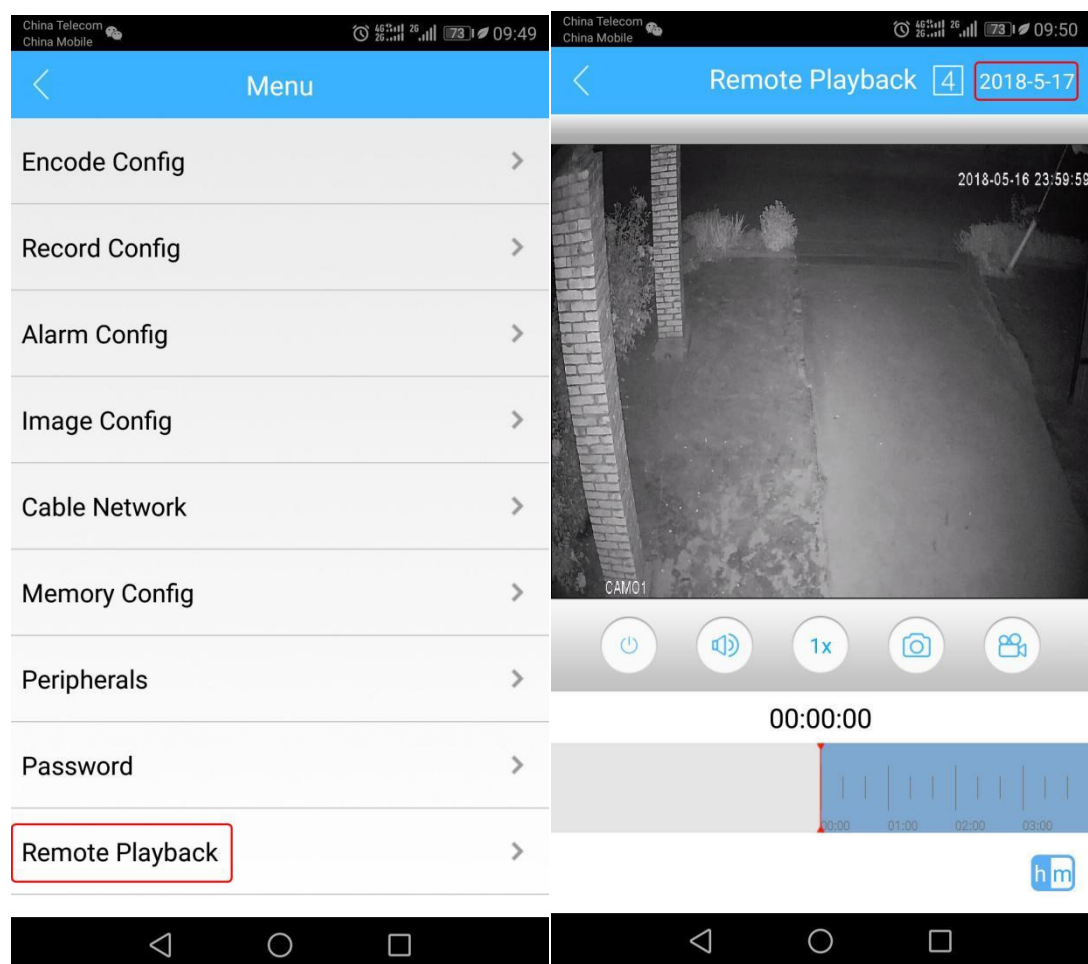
China Telecom
China Mobile
73 09:49

Menu

Encode Config

Record Config

Alarm Config

Image Config

Cable Network

Memory Config

Peripherals

Password

Remote Playback

China Telecom
China Mobile
73 09:50

Remote Playback 4 2018-5-17

2018-05-16 23:59:59

CAM01

1x

00:00:00

00:00 01:00 02:00 03:00

hm